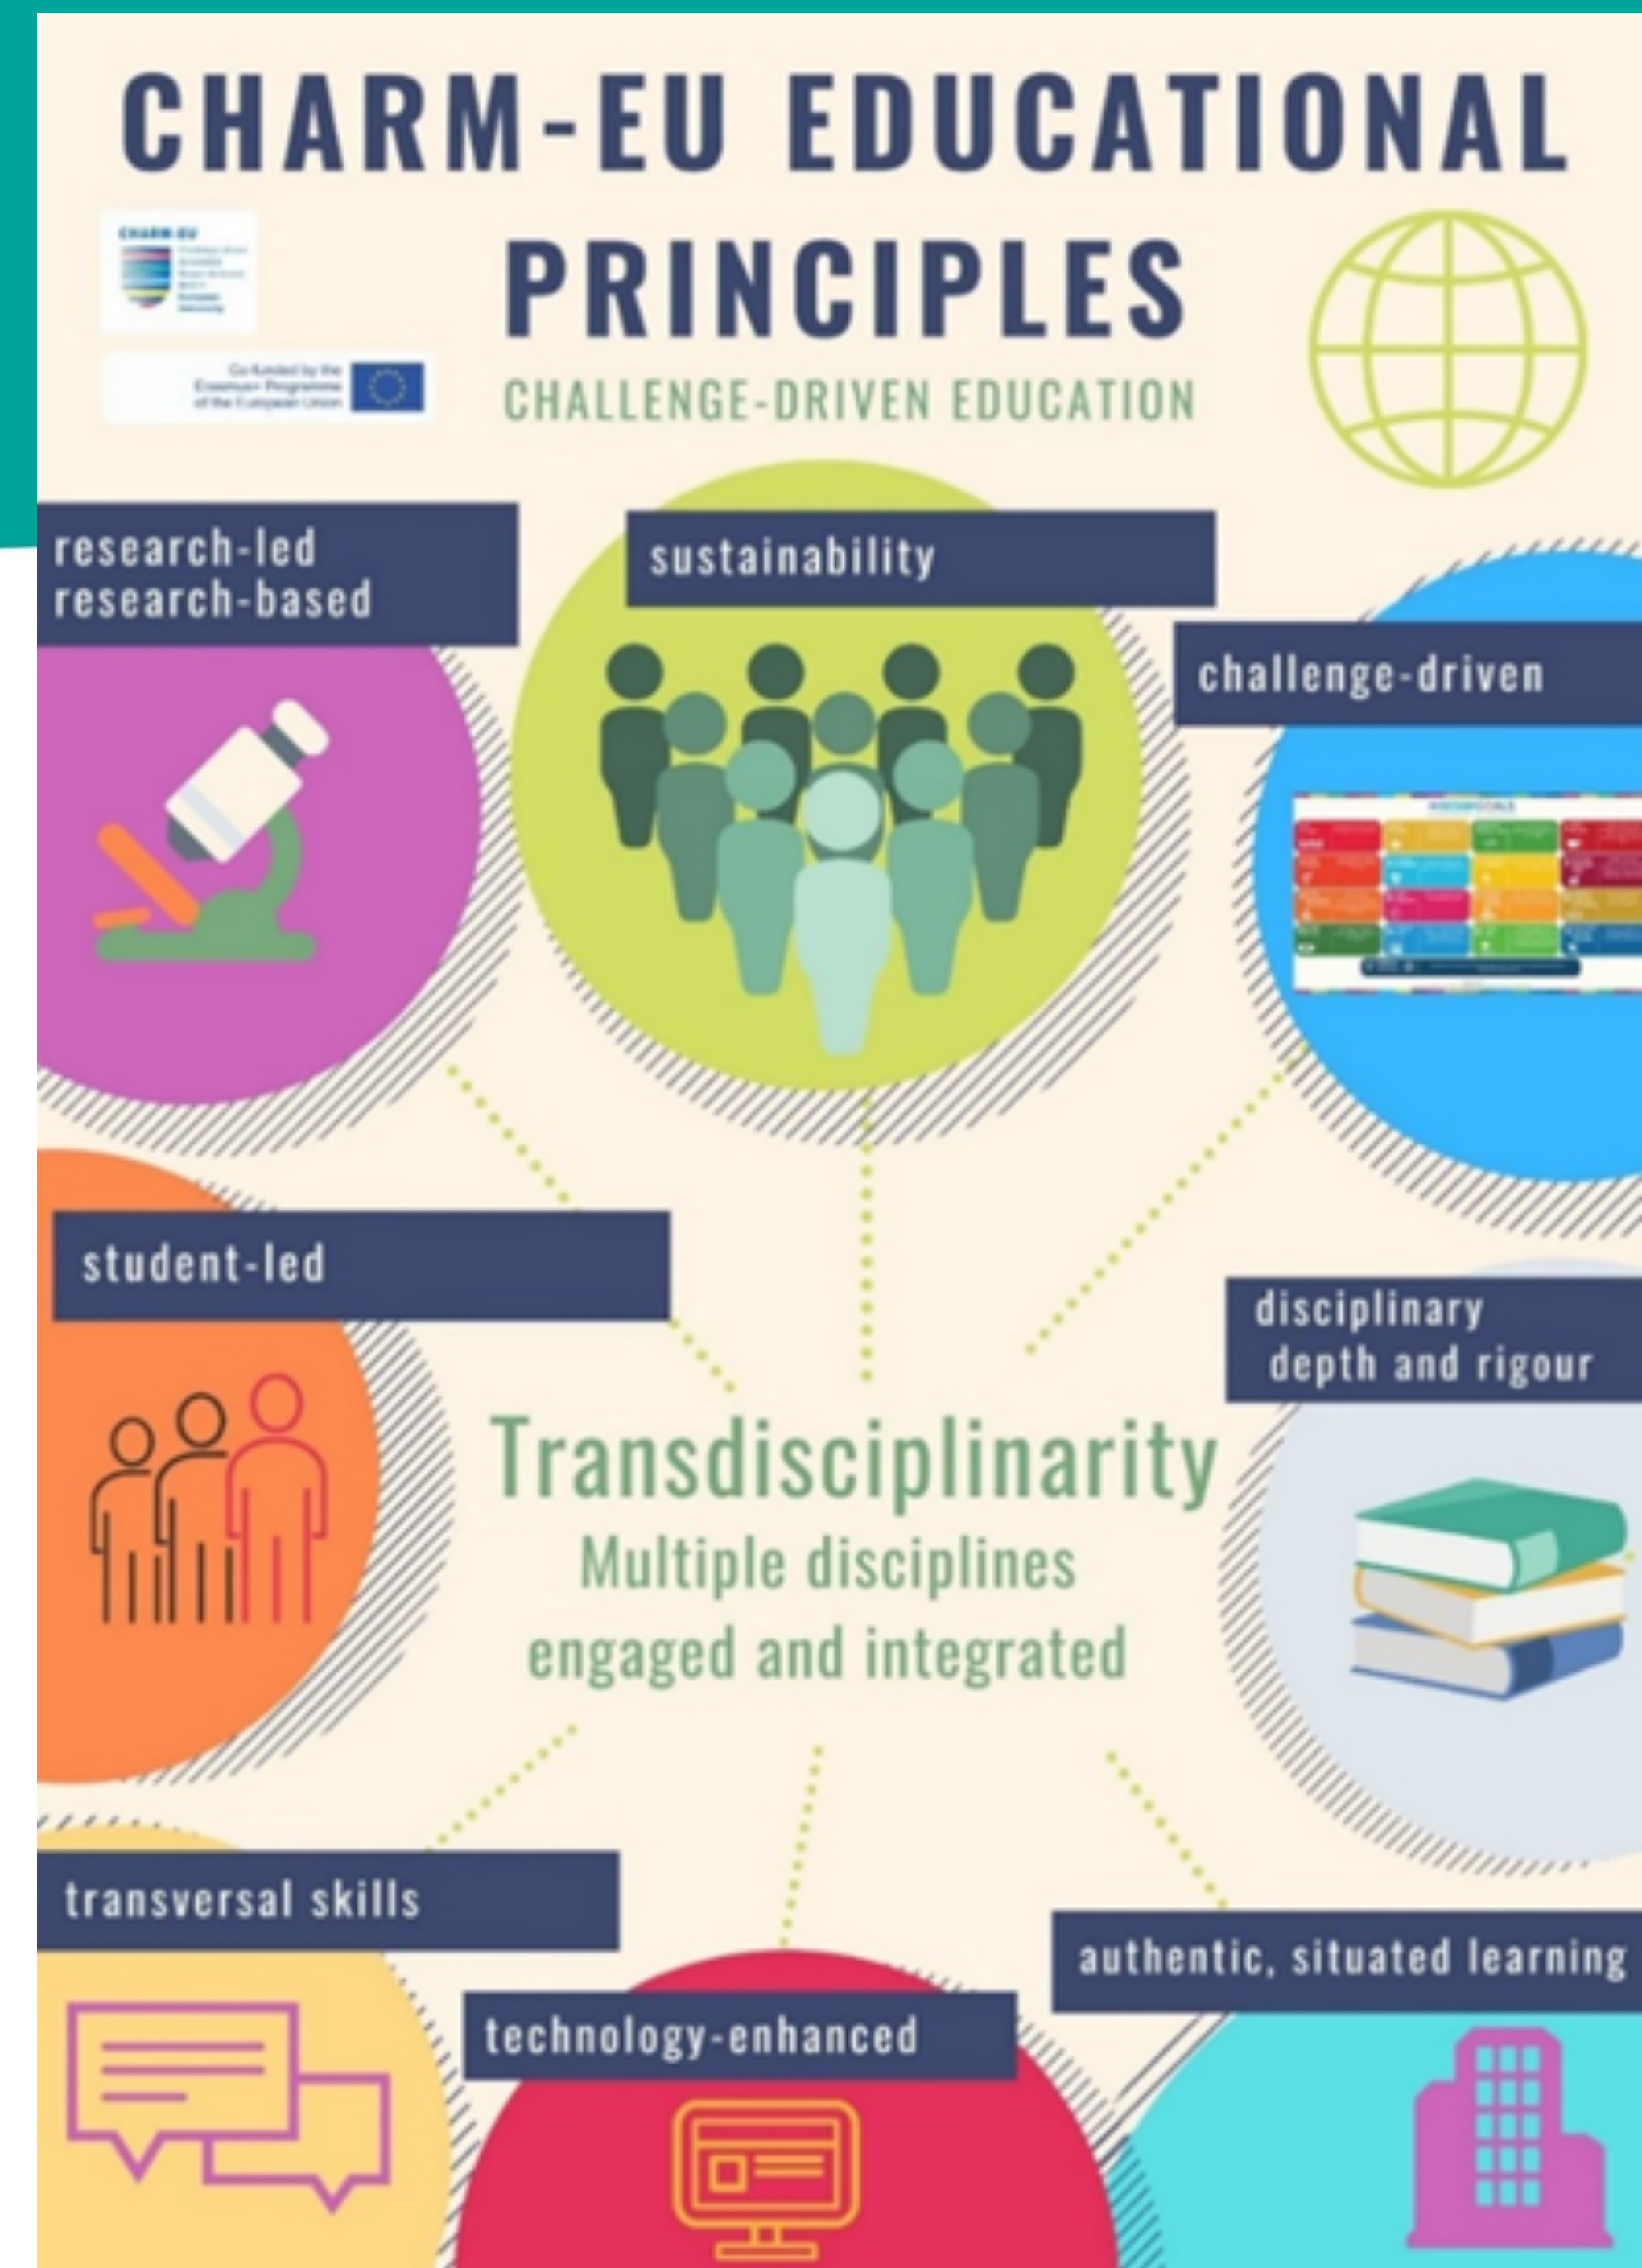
CHARM-EU EDUCATIONAL PRINCIPLES

CHARM-EU

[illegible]

Co-funded by the Erasmus+ Programme of the European Union

CHALLENGE-DRIVEN EDUCATION

research-led
research-based

sustainability

challenge-driven

student-led

disciplinary depth and rigour

Transdisciplinarity
Multiple disciplines engaged and integrated

transversal skills

technology-enhanced

authentic, situated learning